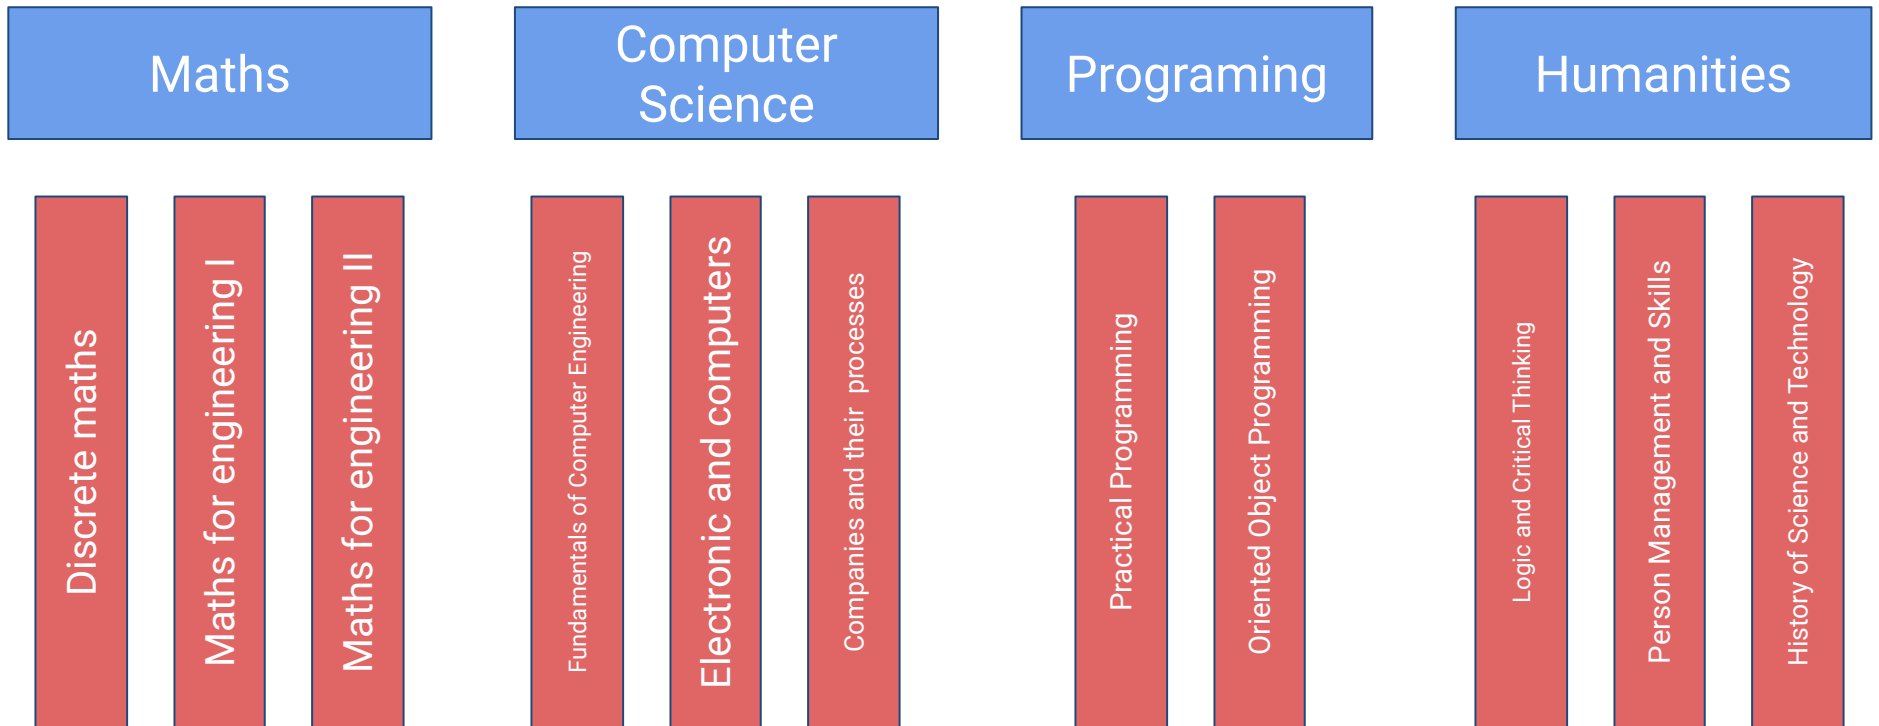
Maths

Discrete maths

Maths for engineering I

Maths for engineering II

Computer Science

Fundamentals of Computer Engineering

Electronic and computers

Companies and their processes

Programing

Practical Programming

Oriented Object Programming

Humanities

Logic and Critical Thinking

Person Management and Skills

History of Science and Technology